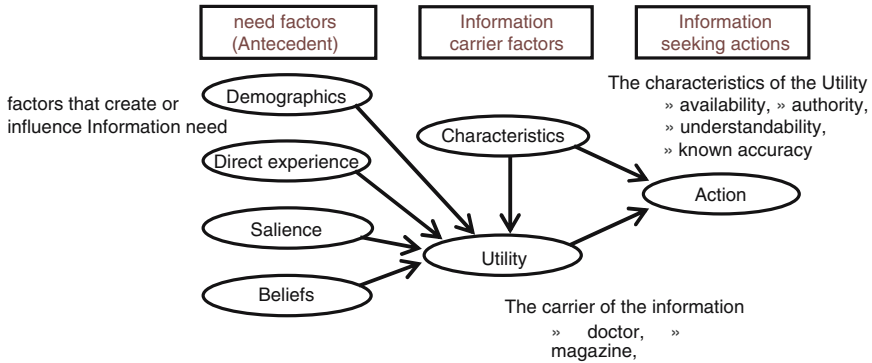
need factors (Antecedent)

Information carrier factors

Information seeking actions

factors that create or influence Information need

Demographics

Direct experience

Salience

Beliefs

Characteristics

Utility

Action

The characteristics of the Utility
» availability, » authority,
» understandability,
» known accuracy

The carrier of the information
» doctor, »
magazine,